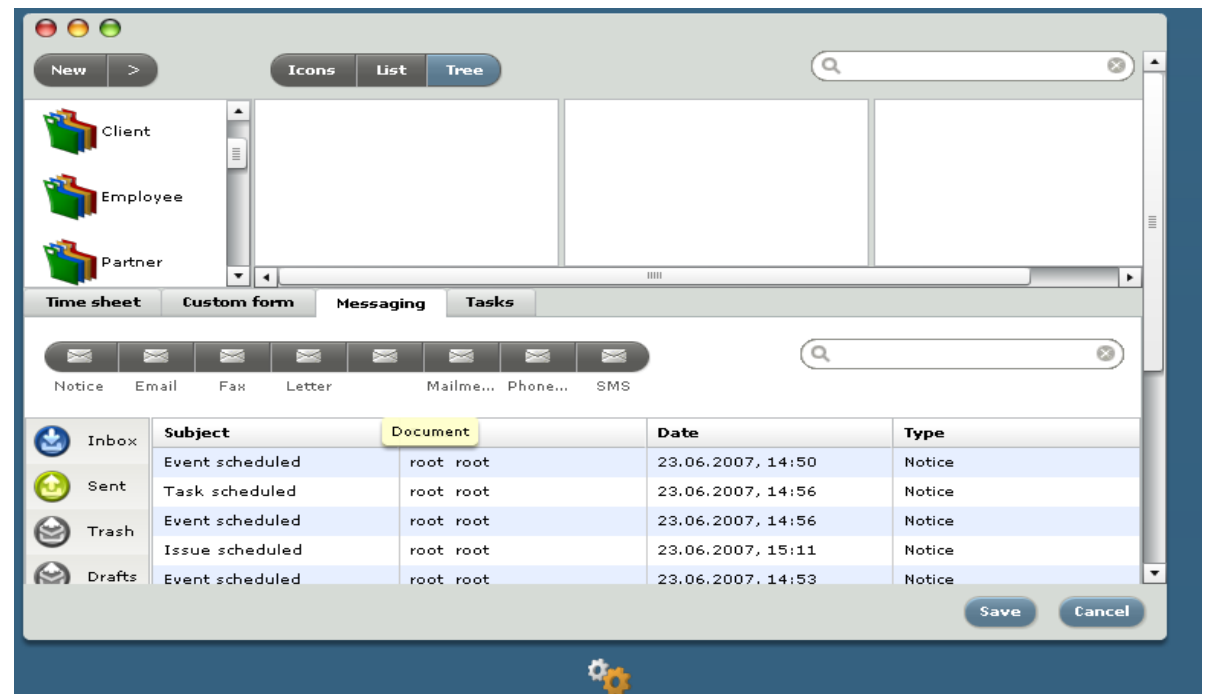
New >

Icons List Tree

Client

Employee

Partner

Time sheet Custom form Messaging Tasks

Notice Email Fax Letter Mailme... Phone... SMS

Inbox

Sent

Trash

Drafts

| Subject | Document | Date | Type |
|---|---|---|---|
| Event scheduled | root root | 23.06.2007, 14:50 | Notice |
| Task scheduled | root root | 23.06.2007, 14:56 | Notice |
| Event scheduled | root root | 23.06.2007, 14:56 | Notice |
| Issue scheduled | root root | 23.06.2007, 15:11 | Notice |
| Event scheduled | root root | 23.06.2007, 14:53 | Notice |

Save Cancel